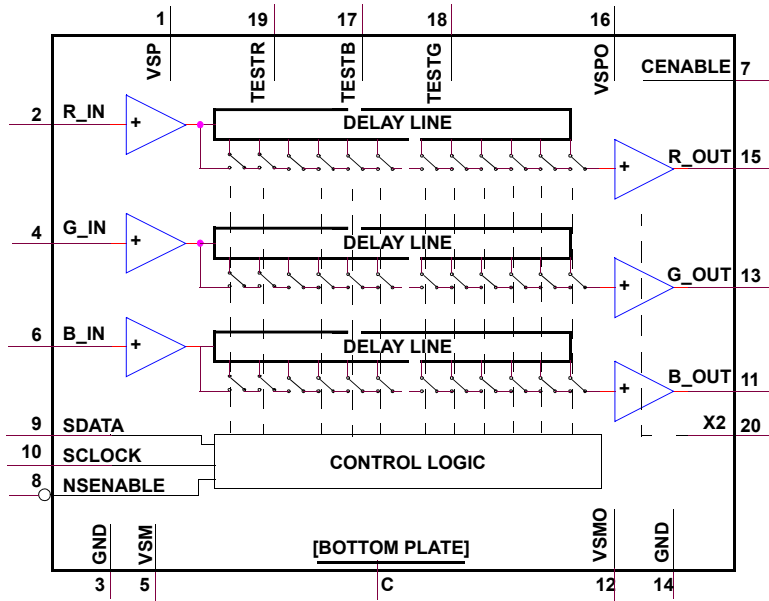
1 19 17 18 16

VSP TESTR TESTB TESTG VSPO

CENABLE 7

2 R_IN

+

DELAY LINE

+

R_OUT 15

4 G_IN

+

DELAY LINE

G_OUT 13

+

6 B_IN

+

DELAY LINE

+

B_OUT 11

X2 20

9 SDATA

10 SCLOCK

CONTROL LOGIC

8 NSENABLE

GND VSM [BOTTOM PLATE] VSMO GND

3 5 C 12 14